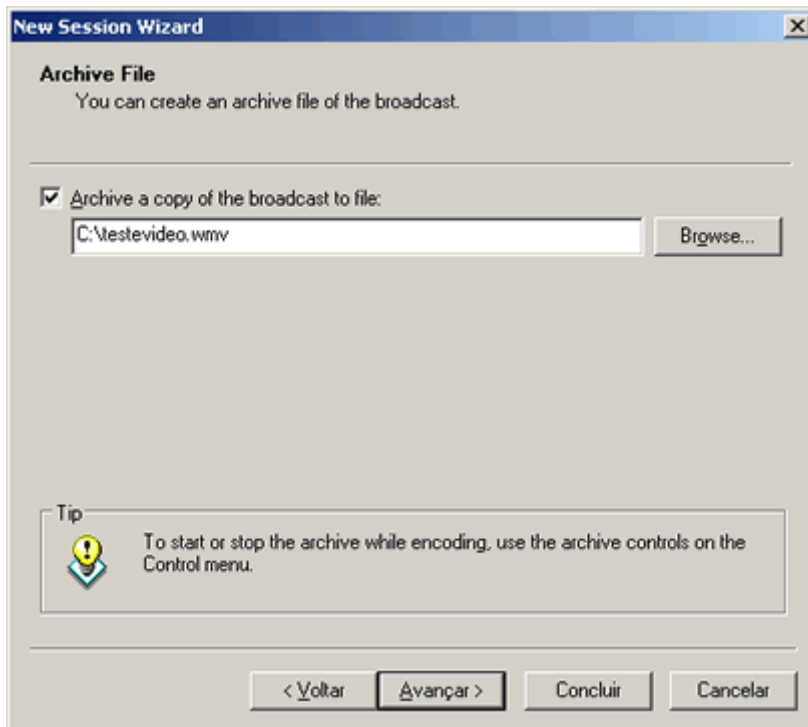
New Session Wizard

Archive File
You can create an archive file of the broadcast.

Archive a copy of the broadcast to file:

C:\testevideo.wmv

Browse...

Tip

To start or stop the archive while encoding, use the archive controls on the Control menu.

< Voltar

Avançar >

Concluir

Cancelar